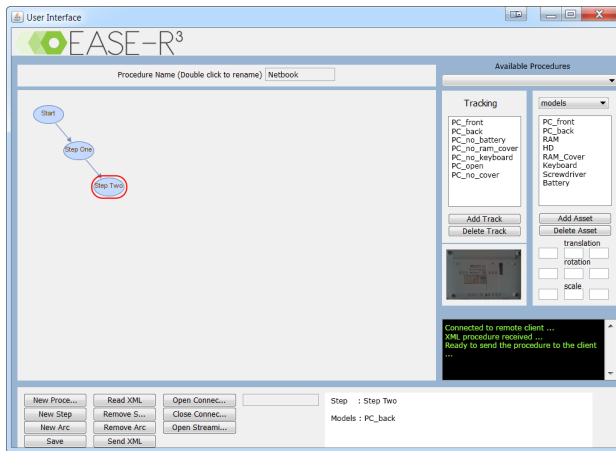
User Interface

EASE-R$^3$

Procedure Name (Double click to rename) Netbook

Available Procedures

Start

Step One

Step Two

Tracking

PC_front
PC_back
PC_no_battery
PC_no_ram_cover
PC_no_keyboard
PC_open
PC_no_cover

Add Track
Delete Track

models

PC_front
PC_back
RAM
HD
RAM_Cover
Keyboard
Screwdriver
Battery

Add Asset
Delete Asset

translation

rotation

scale

Connected to remote client ...
XML procedure received ...
Ready to send the procedure to the client
...

New Proce...
New Step
New Arc
Save

Read XML
Remove S...
Remove Arc
Send XML

Open Connec...
Close Connec...
Open Streami...

Step : Step Two

Models : PC_back